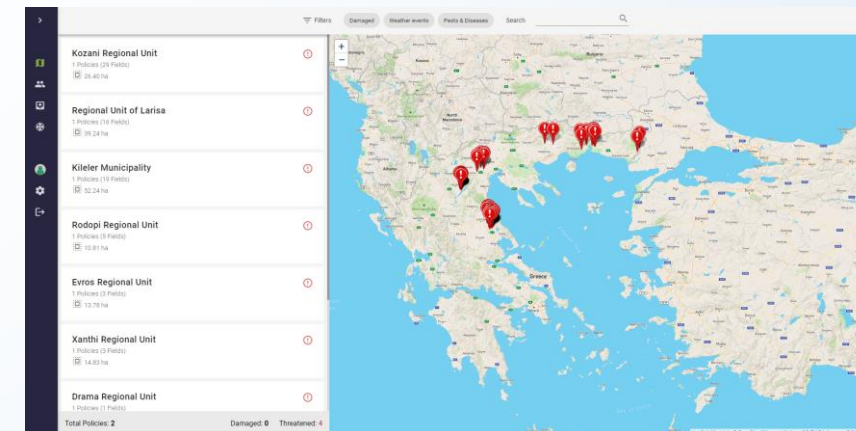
Filters Damaged Weather events Pests & Diseases Search

Kozani Regional Unit
1 Policies (29 Fields)
26.40 ha

Regional Unit of Larisa
1 Policies (16 Fields)
39.24 ha

Kileler Municipality
1 Policies (19 Fields)
52.24 ha

Rodopi Regional Unit
1 Policies (5 Fields)
10.81 ha

Evros Regional Unit
1 Policies (3 Fields)
13.78 ha

Xanthi Regional Unit
1 Policies (5 Fields)
14.83 ha

Drama Regional Unit
1 Policies (1 Fields)

Total Policies: 2 Damaged: 0 Threatened: 4

+
−
Greece